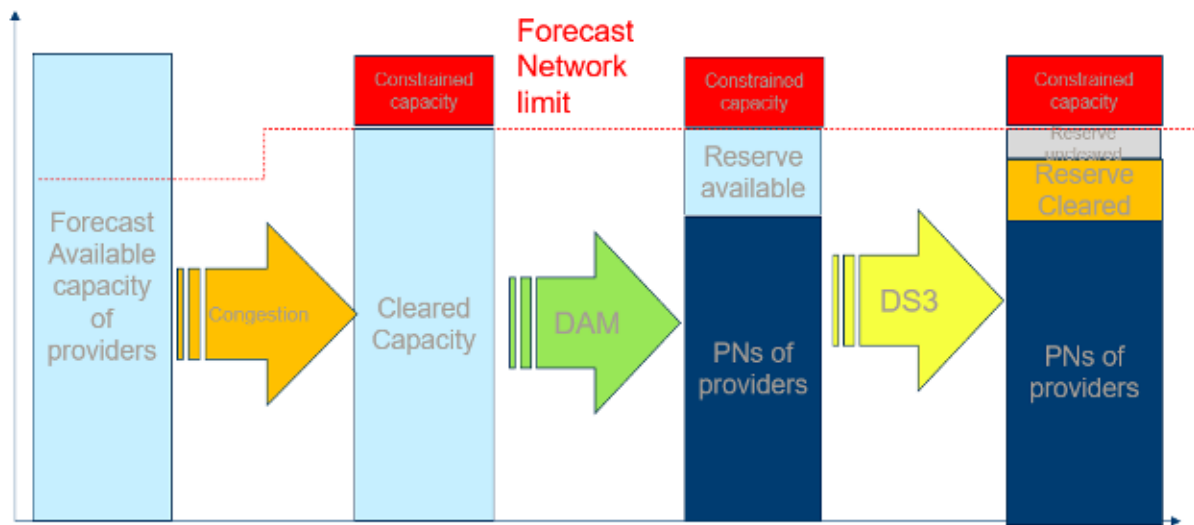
Forecast Network limit

Forecast Available capacity of providers

Congestion

Constrained capacity

Cleared Capacity

DAM

Constrained capacity

Reserve available

PNs of providers

DS3

Constrained capacity

Reserve uncleared

Reserve Cleared

PNs of providers